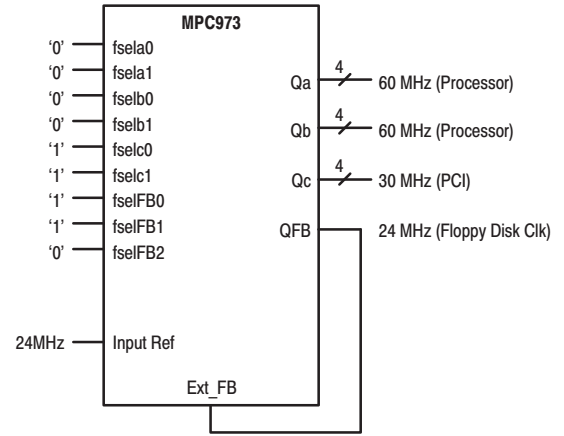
MPC973

'0' fsela0
'0' fsela1
'0' fselb0
'0' fselb1
'1' fselc0
'1' fselc1
'1' fselFB0
'1' fselFB1
'0' fselFB2

Qa 4 60 MHz (Processor)
Qb 4 60 MHz (Processor)
Qc 4 30 MHz (PCI)
QFB 24 MHz (Floppy Disk Clk)

24MHz Input Ref

Ext_FB